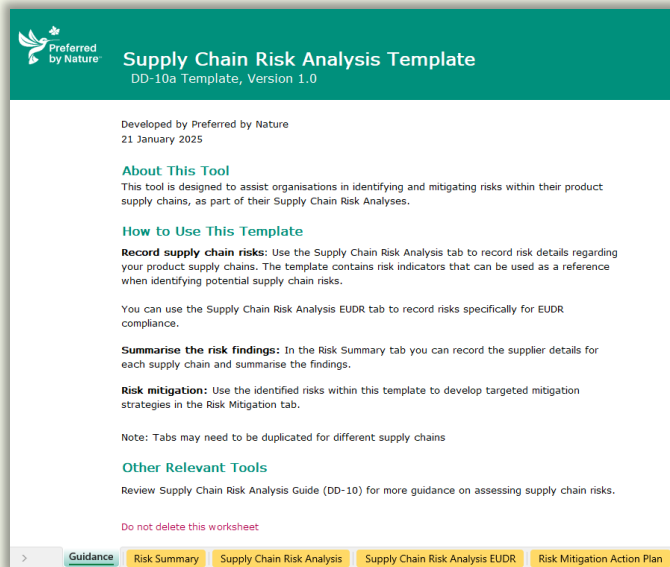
Preferred by Nature

Supply Chain Risk Analysis Template
DD-10a Template, Version 1.0

Developed by Preferred by Nature
21 January 2025

About This Tool

This tool is designed to assist organisations in identifying and mitigating risks within their product supply chains, as part of their Supply Chain Risk Analyses.

How to Use This Template

**Record supply chain risks:** Use the Supply Chain Risk Analysis tab to record risk details regarding your product supply chains. The template contains risk indicators that can be used as a reference when identifying potential supply chain risks.

You can use the Supply Chain Risk Analysis EUDR tab to record risks specifically for EUDR compliance.

**Summarise the risk findings:** In the Risk Summary tab you can record the supplier details for each supply chain and summarise the findings.

**Risk mitigation:** Use the identified risks within this template to develop targeted mitigation strategies in the Risk Mitigation tab.

Note: Tabs may need to be duplicated for different supply chains

Other Relevant Tools

Review Supply Chain Risk Analysis Guide (DD-10) for more guidance on assessing supply chain risks.

Do not delete this worksheet

Guidance | Risk Summary | Supply Chain Risk Analysis | Supply Chain Risk Analysis EUDR | Risk Mitigation Action Plan